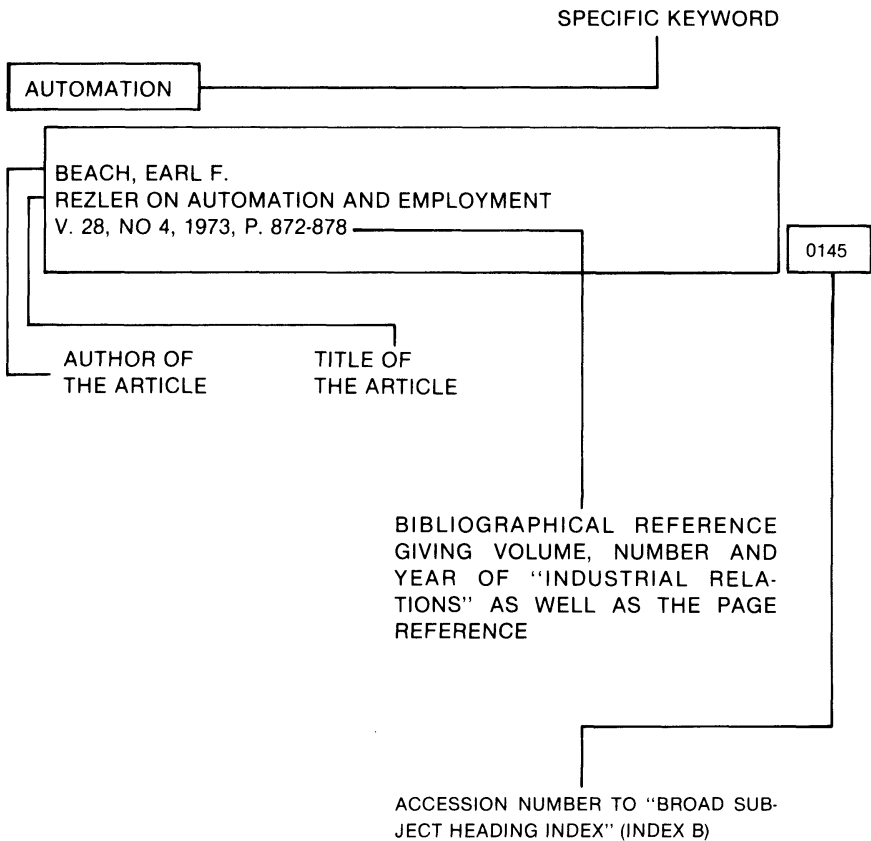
SPECIFIC KEYWORD

AUTOMATION

BEACH, EARL F.
REZLER ON AUTOMATION AND EMPLOYMENT
V. 28, NO 4, 1973, P. 872-878

0145

AUTHOR OF THE ARTICLE

TITLE OF THE ARTICLE

BIBLIOGRAPHICAL REFERENCE GIVING VOLUME, NUMBER AND YEAR OF "INDUSTRIAL RELATIONS" AS WELL AS THE PAGE REFERENCE

ACCESSION NUMBER TO "BROAD SUBJECT HEADING INDEX" (INDEX B)